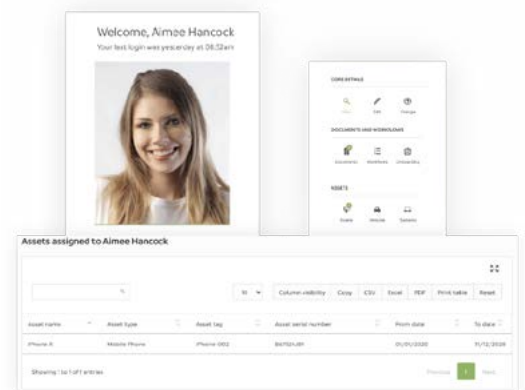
Welcome, Aimee Hancock
Your last login was yesterday at 08:52am

CORE DETAILS
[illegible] Edit Change

DOCUMENTS AND WORKFLOWS
Documents Workflows Onboarding

ASSETS
Assets Vehicle Systems

Assets assigned to Aimee Hancock

10

Column visibility Copy CSV Excel PDF Print table Reset

| Asset name | Asset type | Asset tag | Asset serial number | From date | To date |
|---|---|---|---|---|---|
| iPhone X | Mobile Phone | iPhone 002 | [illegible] | 01/01/2020 | 11/12/2026 |

Showing 1 to 1 of 1 entries

Previous 1 Next